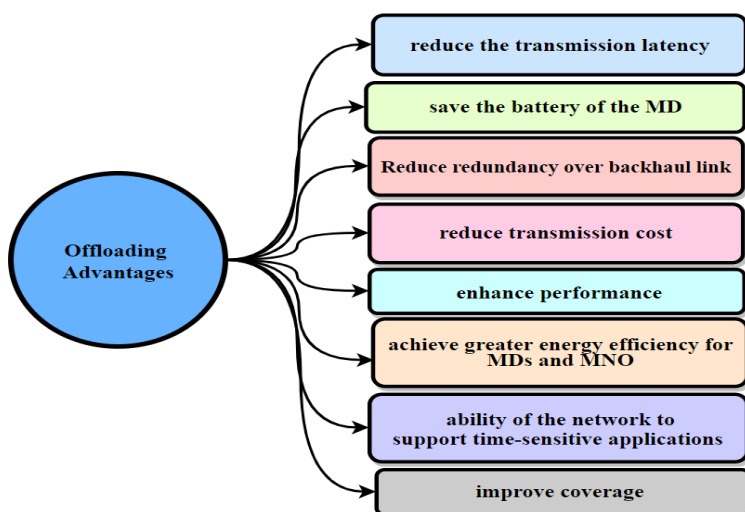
Offloading Advantages

reduce the transmission latency

save the battery of the MD

Reduce redundancy over backhaul link

reduce transmission cost

enhance performance

achieve greater energy efficiency for MDs and MNO

ability of the network to support time-sensitive applications

improve coverage